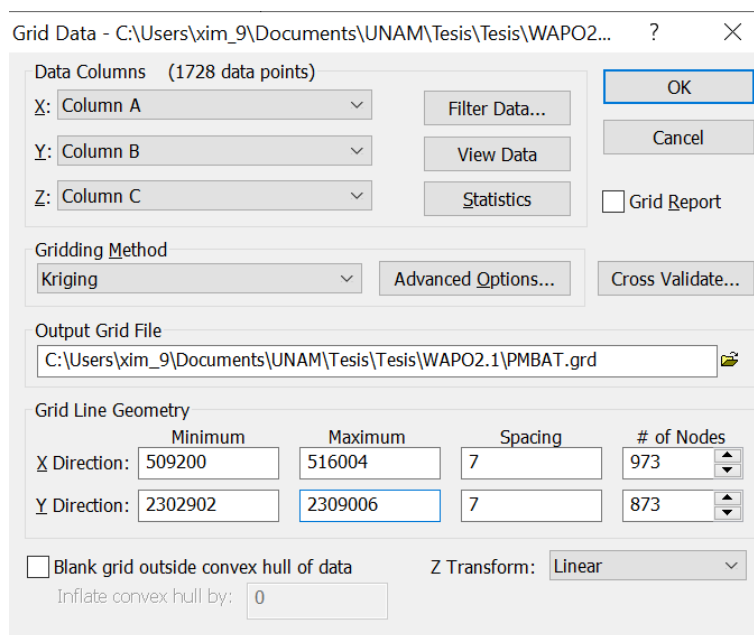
Grid Data - C:\Users\xim_9\Documents\UNAM\Tesis\Tesis\WAPO2... ? ×

Data Columns (1728 data points)

X: Column A

Y: Column B

Z: Column C

Filter Data...

View Data

Statistics

OK

Cancel

Grid Report

Gridding Method

Kriging

Advanced Options...

Cross Validate...

Output Grid File

C:\Users\xim_9\Documents\UNAM\Tesis\Tesis\WAPO2.1\PMBAT.grd

Grid Line Geometry

| | Minimum | Maximum | Spacing | # of Nodes |
|---|---|---|---|---|
| X Direction: | 509200 | 516004 | 7 | 973 |
| Y Direction: | 2302902 | 2309006 | 7 | 873 |

Blank grid outside convex hull of data

Inflate convex hull by: 0

Z Transform: Linear